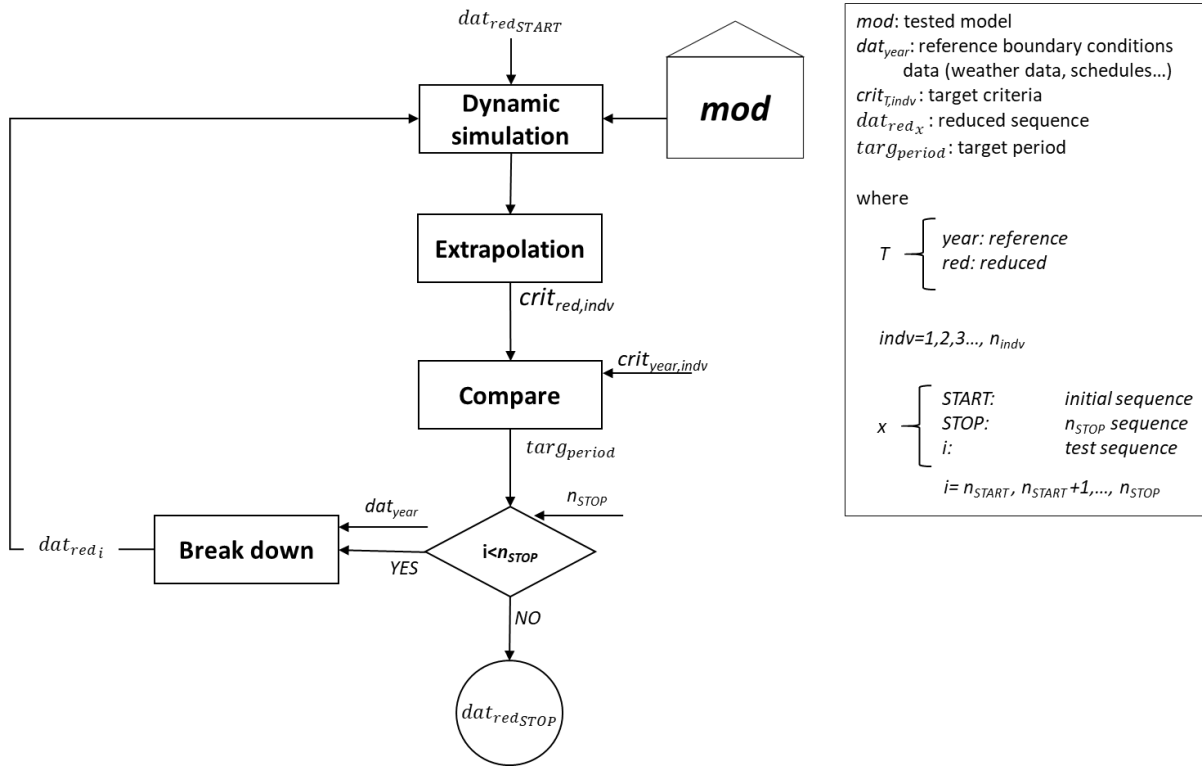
$dat_{red_{START}}$

Dynamic simulation

*mod*

Extrapolation

$crit_{red,indv}$

Compare

$crit_{year,indv}$

$targ_{period}$

$dat_{year}$

$n_{STOP}$

$dat_{red_i}$

Break down

YES

$i<n_{STOP}$

NO

$dat_{red_{STOP}}$

*mod*: tested model
$dat_{year}$: reference boundary conditions data (weather data, schedules…)
$crit_{T,indv}$: target criteria
$dat_{red_x}$: reduced sequence
$targ_{period}$: target period

where

T — year: reference
red: reduced

indv=1,2,3…, $n_{indv}$

x — START: initial sequence
STOP: $n_{STOP}$ sequence
i: test sequence

i= $n_{START}$, $n_{START}$+1,…, $n_{STOP}$